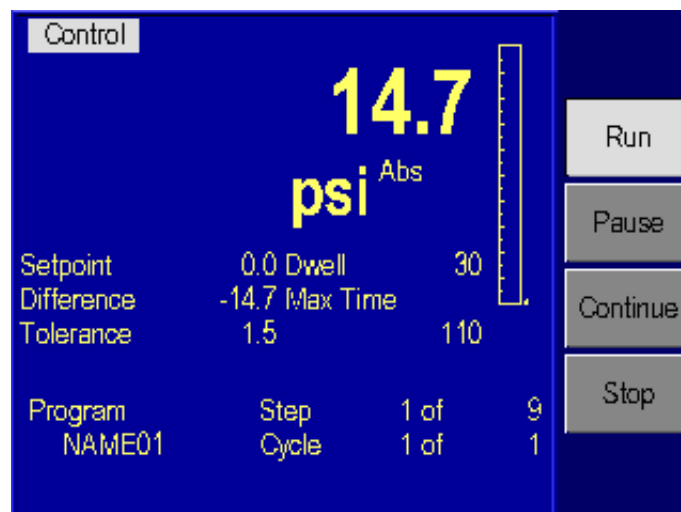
Control

14.7

psi Abs

| Setpoint | 0.0 Dwell | 30 |
|---|---|---|
| Difference | -14.7 Max Time | |
| Tolerance | 1.5 | 110 |

| Program | Step | 1 of | 9 |
|---|---|---|---|
| NAME01 | Cycle | 1 of | 1 |

Run

Pause

Continue

Stop